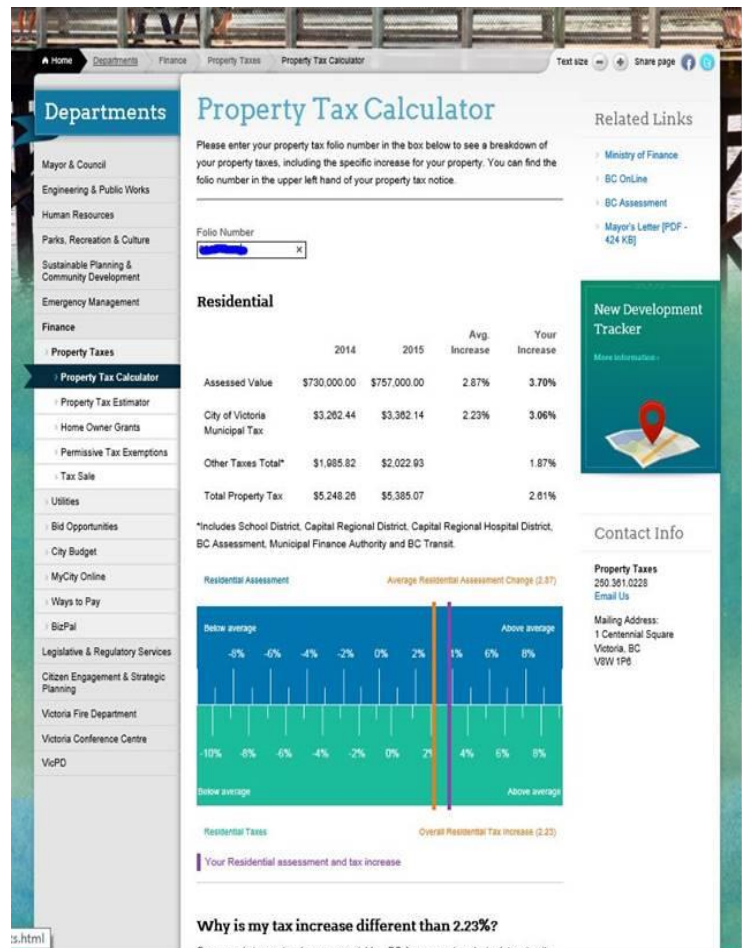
Home Departments Finance Property Taxes Property Tax Calculator

Text size Share page

Departments

Mayor & Council
Engineering & Public Works
Human Resources
Parks, Recreation & Culture
Sustainable Planning & Community Development
Emergency Management
Finance
Property Taxes
Property Tax Calculator
Property Tax Estimator
Home Owner Grants
Permissive Tax Exemptions
Tax Sale
Utilities
Bid Opportunities
City Budget
MyCity Online
Ways to Pay
BizPal
Legislative & Regulatory Services
Citizen Engagement & Strategic Planning
Victoria Fire Department
Victoria Conference Centre
VicPD

Property Tax Calculator

Please enter your property tax folio number in the box below to see a breakdown of your property taxes, including the specific increase for your property. You can find the folio number in the upper left hand of your property tax notice.

Folio Number

Residential

| | 2014 | 2015 | Avg. Increase | Your Increase |
|---|---|---|---|---|
| Assessed Value | $730,000.00 | $757,000.00 | 2.87% | 3.70% |
| City of Victoria Municipal Tax | $3,262.44 | $3,362.14 | 2.23% | 3.06% |
| Other Taxes Total* | $1,985.82 | $2,022.93 | | 1.87% |
| Total Property Tax | $5,248.26 | $5,385.07 | | 2.61% |

*Includes School District, Capital Regional District, Capital Regional Hospital District, BC Assessment, Municipal Finance Authority and BC Transit.

Residential Assessment
Average Residential Assessment Change (2.87)

Below average
Above average
-8% -6% -4% -2% 0% 2% 4% 6% 8%

-10% -8% -6% -4% -2% 0% 2% 4% 6% 8%
Below average
Above average

Residential Taxes
Overall Residential Tax Increase (2.23)

Your Residential assessment and tax increase

Why is my tax increase different than 2.23%?

Related Links

Ministry of Finance
BC OnLine
BC Assessment
Mayor's Letter [PDF - 424 KB]

New Development Tracker
More information

Contact Info

Property Taxes
250.361.0228
Email Us

Mailing Address:
1 Centennial Square
Victoria, BC
V8W 1P6

s.html